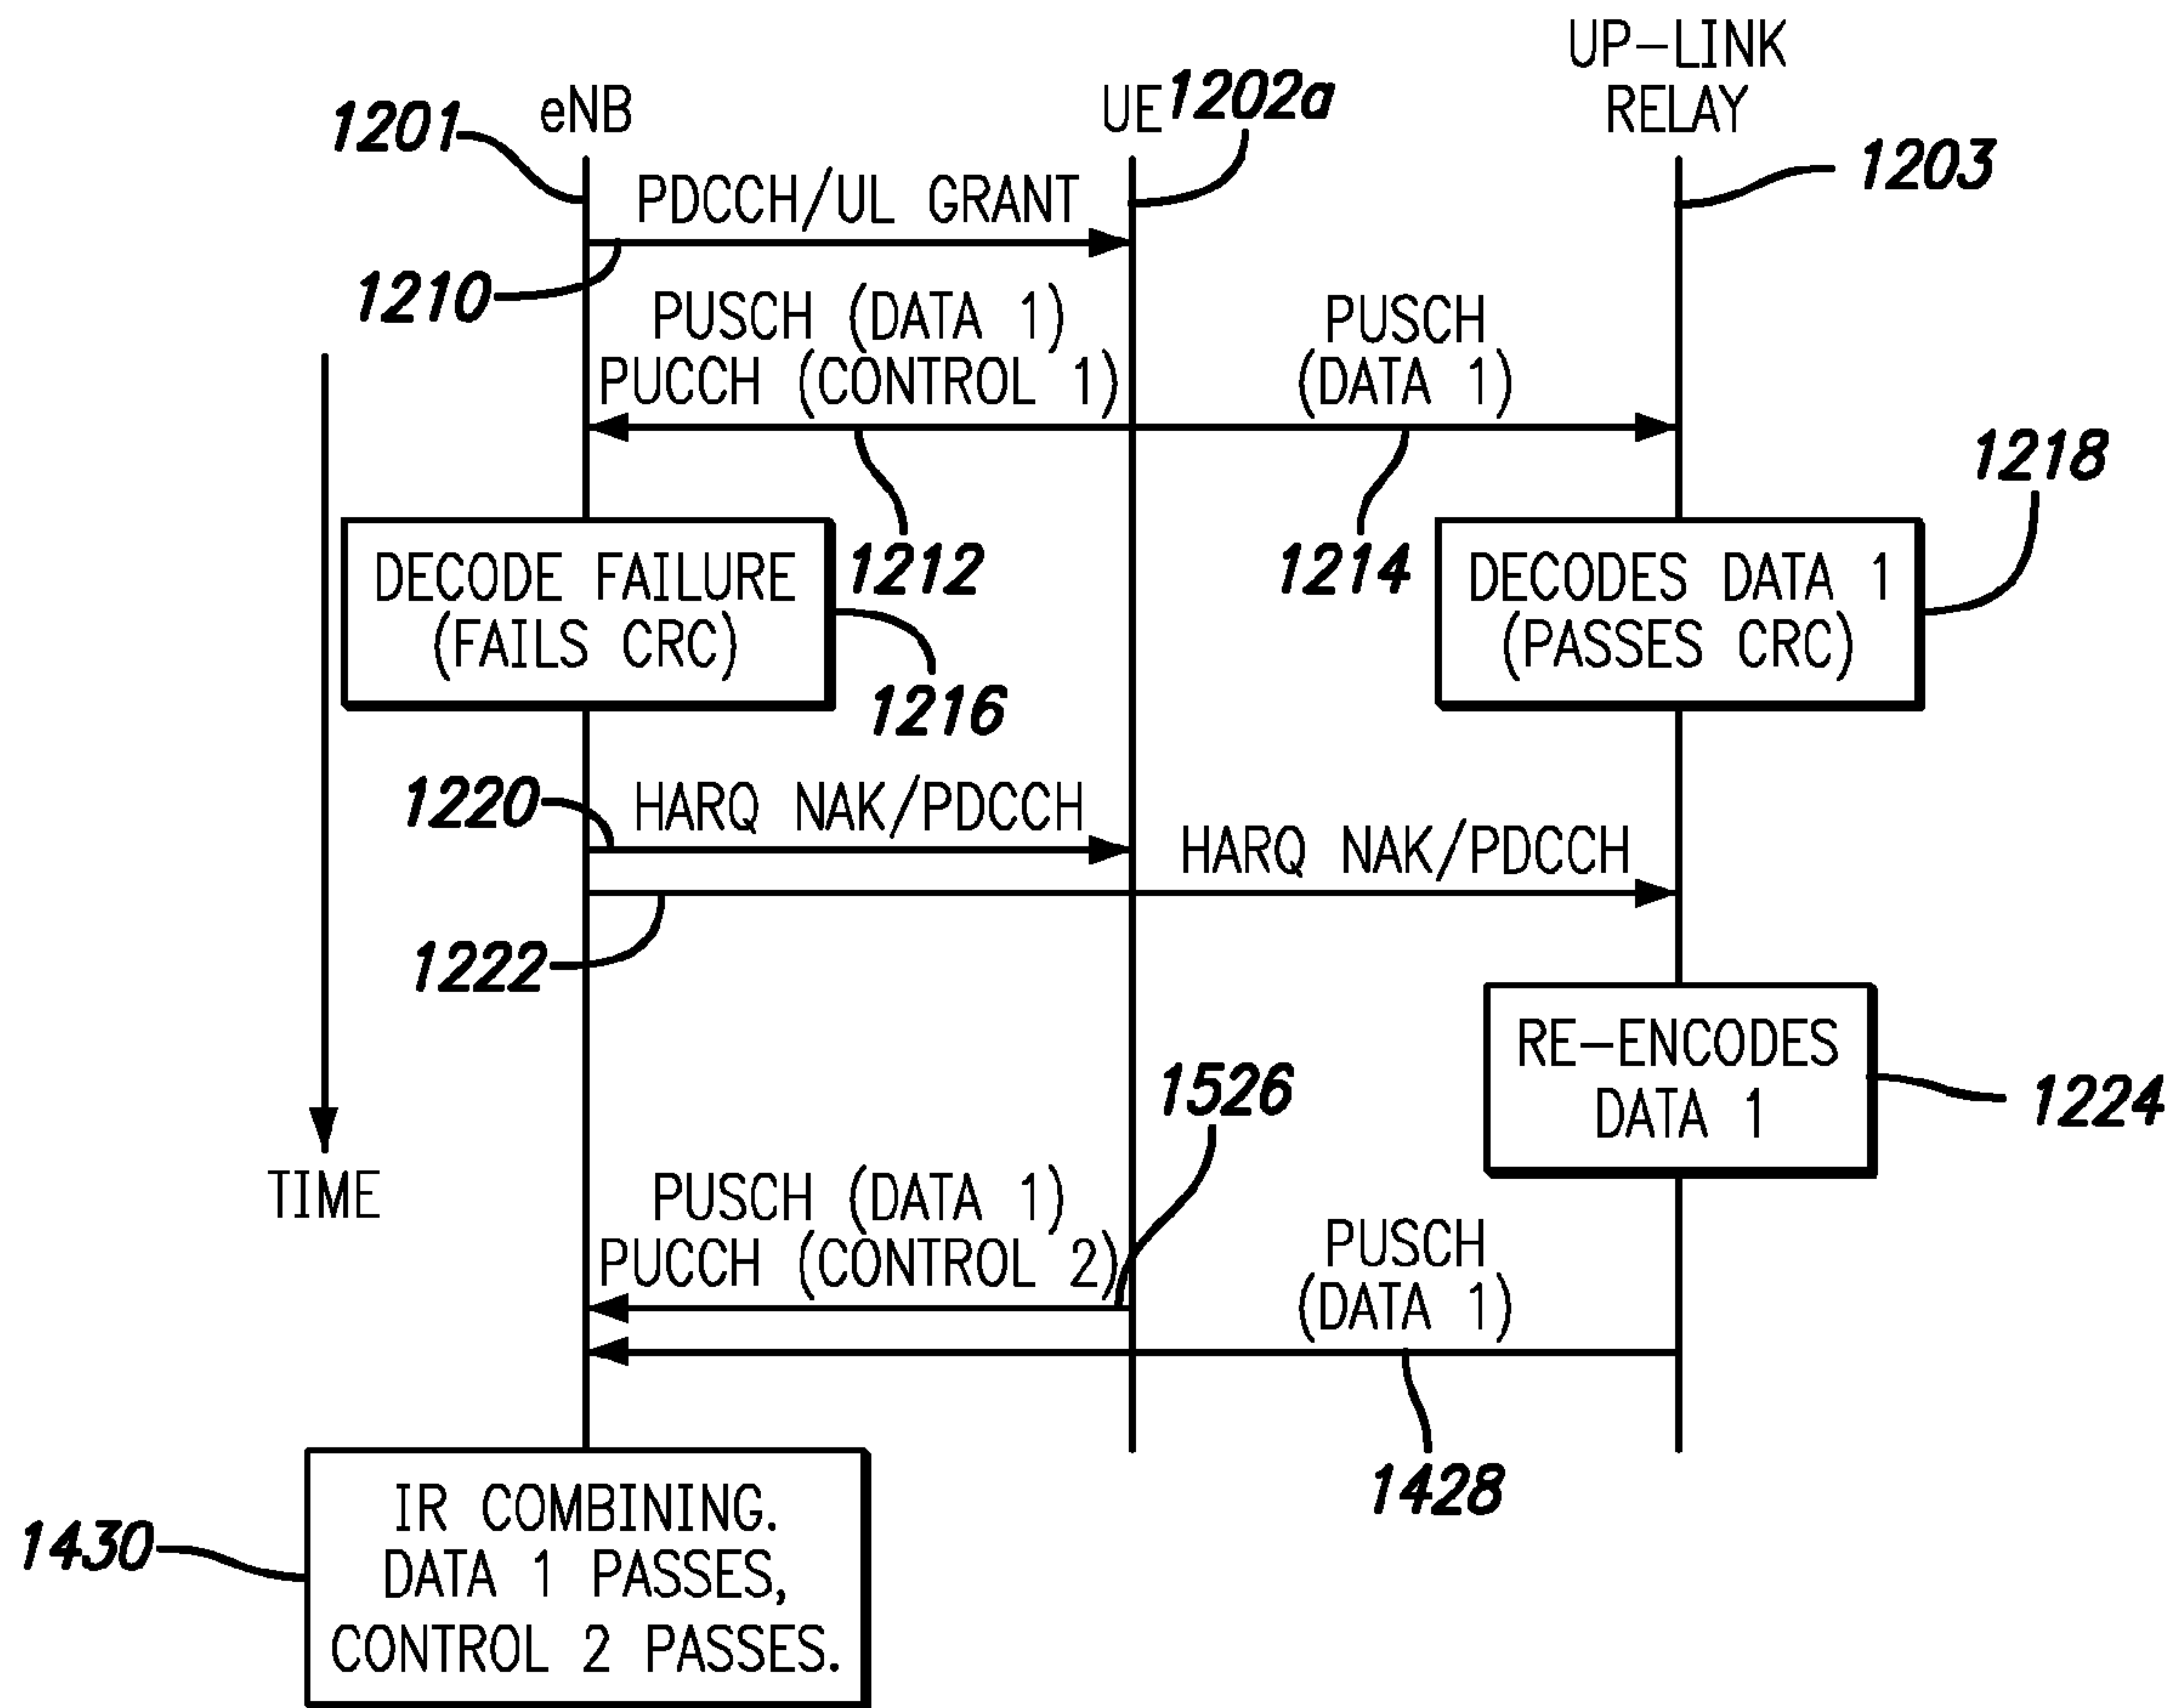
1201 eNB

UE 1202a

UP–LINK RELAY

1203

PDCCH/UL GRANT

1210

PUSCH (DATA 1)
PUCCH (CONTROL 1)

PUSCH
(DATA 1)

1218

DECODE FAILURE
(FAILS CRC)

1212

1214

DECODES DATA 1
(PASSES CRC)

1216

1220

HARQ NAK/PDCCH

HARQ NAK/PDCCH

1222

RE–ENCODES
DATA 1

1224

1526

TIME

PUSCH (DATA 1)
PUCCH (CONTROL 2)

PUSCH
(DATA 1)

1428

1430

IR COMBINING.
DATA 1 PASSES,
CONTROL 2 PASSES.